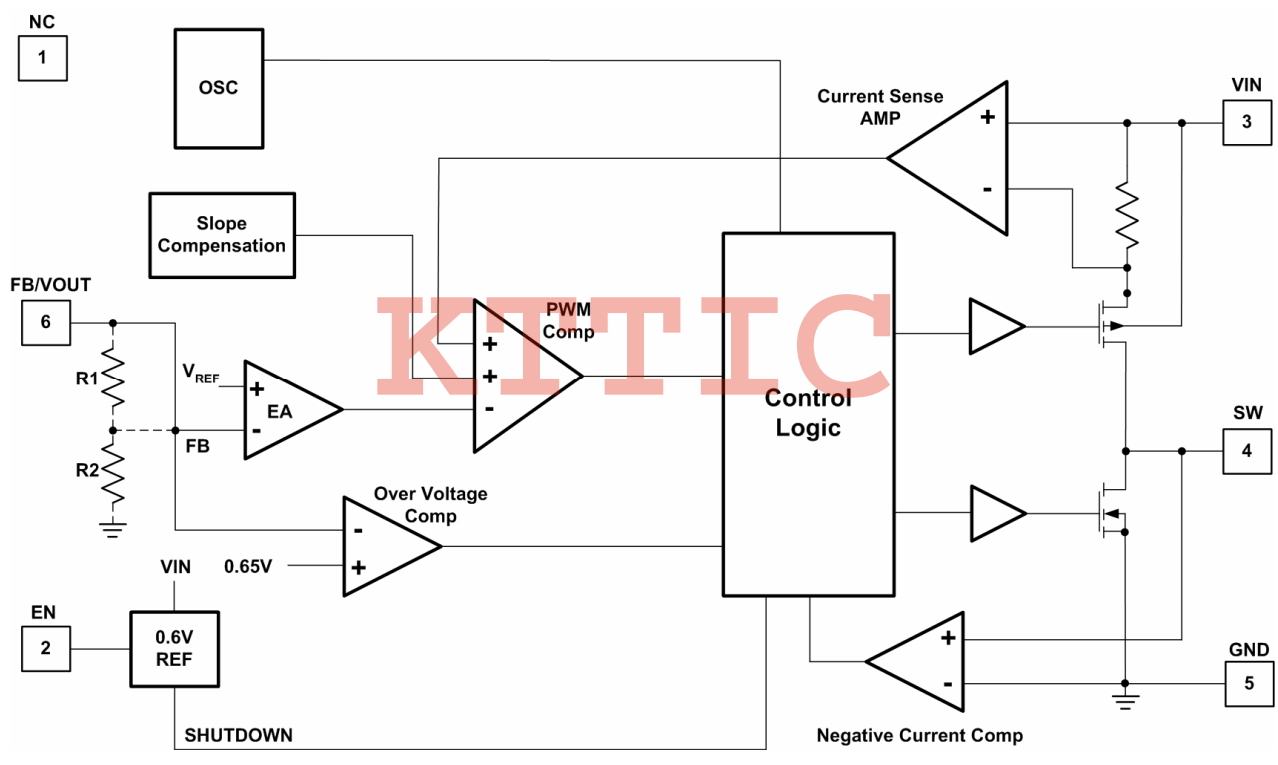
NC
1
OSC
Current Sense AMP
+
-
VIN
3
Slope Compensation
FB/VOUT
6
KTTIC
PWM Comp
+
+
-
$V_{REF}$
+
EA
-
R1
R2
FB
Control Logic
SW
4
Over Voltage Comp
-
+
0.65V
VIN
EN
2
0.6V REF
+
-
GND
5
SHUTDOWN
Negative Current Comp